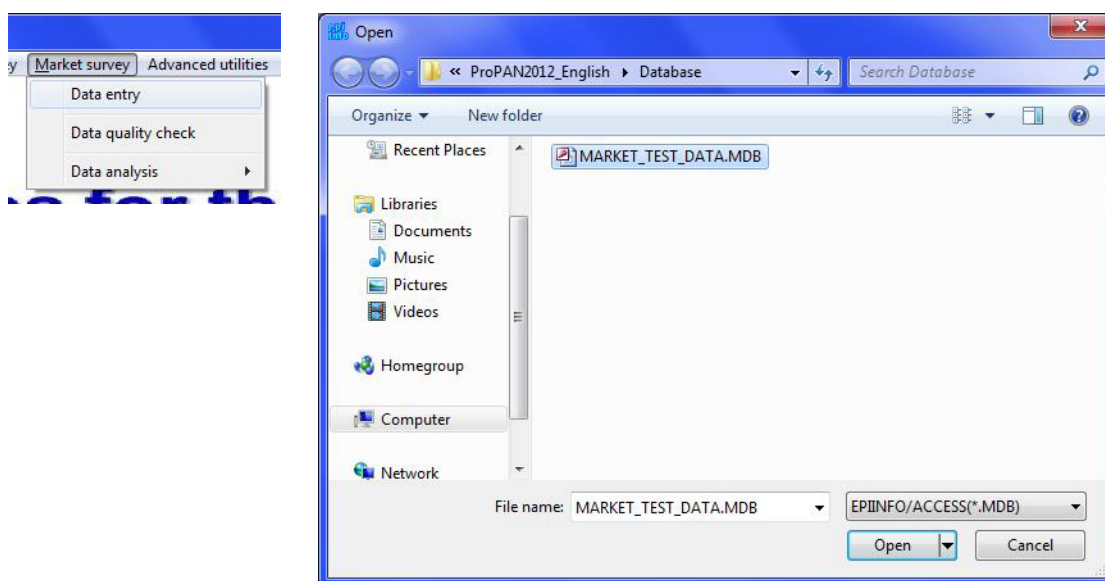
y Market survey Advanced utilities
Data entry
Data quality check
Data analysis

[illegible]

Open
« ProPAN2012_English ▸ Database
Search Database
Organize ▾ New folder
Recent Places
Libraries
Documents
Music
Pictures
Videos
Homegroup
Computer
Network
MARKET_TEST_DATA.MDB
File name: MARKET_TEST_DATA.MDB
EPIINFO/ACCESS(*.MDB)
Open
Cancel